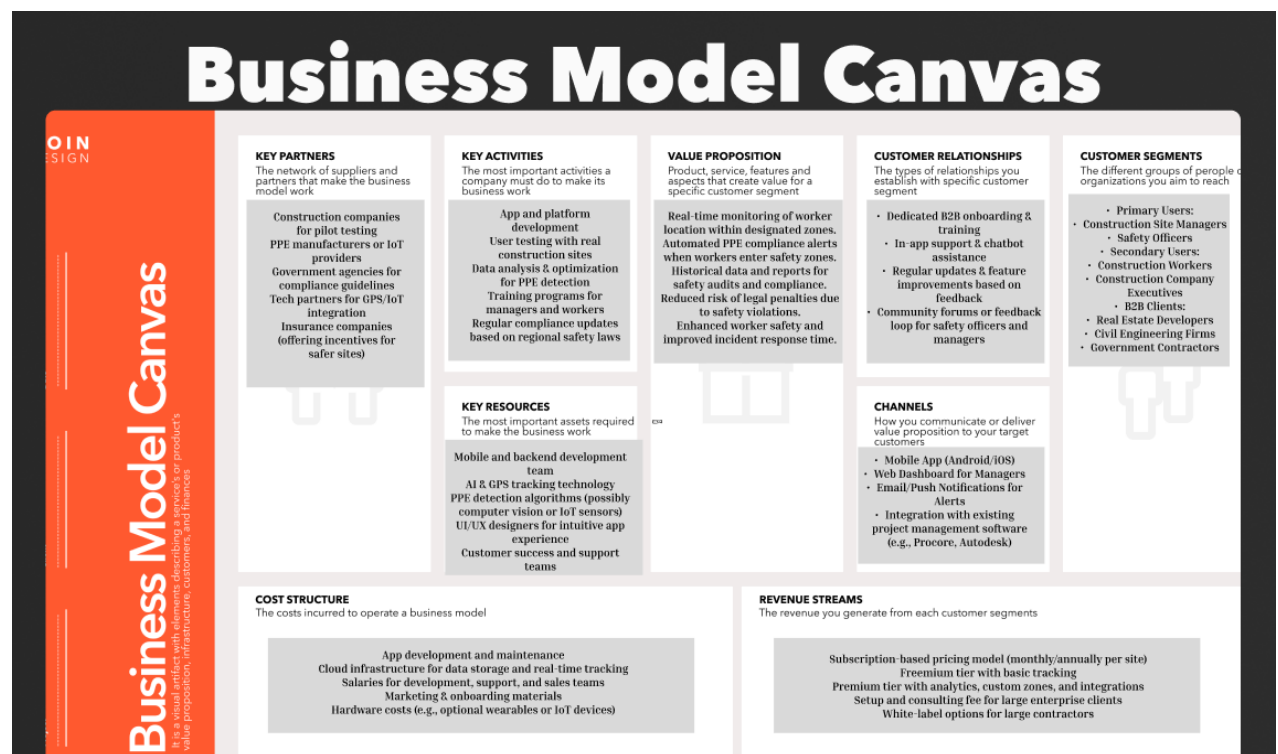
Business Model Canvas

OIN
ESIGN

Business Model Canvas

It is a visual artifact with elements describing a service's or product's value proposition, infrastructure, customers, and finances

KEY PARTNERS
The network of suppliers and partners that make the business model work

Construction companies for pilot testing
PPE manufacturers or IoT providers
Government agencies for compliance guidelines
Tech partners for GPS/IoT integration
Insurance companies (offering incentives for safer sites)

KEY ACTIVITIES
The most important activities a company must do to make its business work

App and platform development
User testing with real construction sites
Data analysis & optimization for PPE detection
Training programs for managers and workers
Regular compliance updates based on regional safety laws

KEY RESOURCES
The most important assets required to make the business work

Mobile and backend development team
AI & GPS tracking technology
PPE detection algorithms (possibly computer vision or IoT sensors)
UI/UX designers for intuitive app experience
Customer success and support teams

VALUE PROPOSITION
Product, service, features and aspects that create value for a specific customer segment

Real-time monitoring of worker location within designated zones.
Automated PPE compliance alerts when workers enter safety zones.
Historical data and reports for safety audits and compliance.
Reduced risk of legal penalties due to safety violations.
Enhanced worker safety and improved incident response time.

CUSTOMER RELATIONSHIPS
The types of relationships you establish with specific customer segment

• Dedicated B2B onboarding & training
• In-app support & chatbot assistance
• Regular updates & feature improvements based on feedback
• Community forums or feedback loop for safety officers and managers

CHANNELS
How you communicate or deliver value proposition to your target customers

• Mobile App (Android/iOS)
• Web Dashboard for Managers
• Email/Push Notifications for Alerts
• Integration with existing project management software (e.g., Procore, Autodesk)

CUSTOMER SEGMENTS
The different groups of people or organizations you aim to reach

• Primary Users:
• Construction Site Managers
• Safety Officers
• Secondary Users:
• Construction Workers
• Construction Company Executives
• B2B Clients:
• Real Estate Developers
• Civil Engineering Firms
• Government Contractors

COST STRUCTURE
The costs incurred to operate a business model

App development and maintenance
Cloud infrastructure for data storage and real-time tracking
Salaries for development, support, and sales teams
Marketing & onboarding materials
Hardware costs (e.g., optional wearables or IoT devices)

REVENUE STREAMS
The revenue you generate from each customer segments

Subscription-based pricing model (monthly/annually per site)
Freemium tier with basic tracking
Premium tier with analytics, custom zones, and integrations
Setup and consulting fee for large enterprise clients
White-label options for large contractors